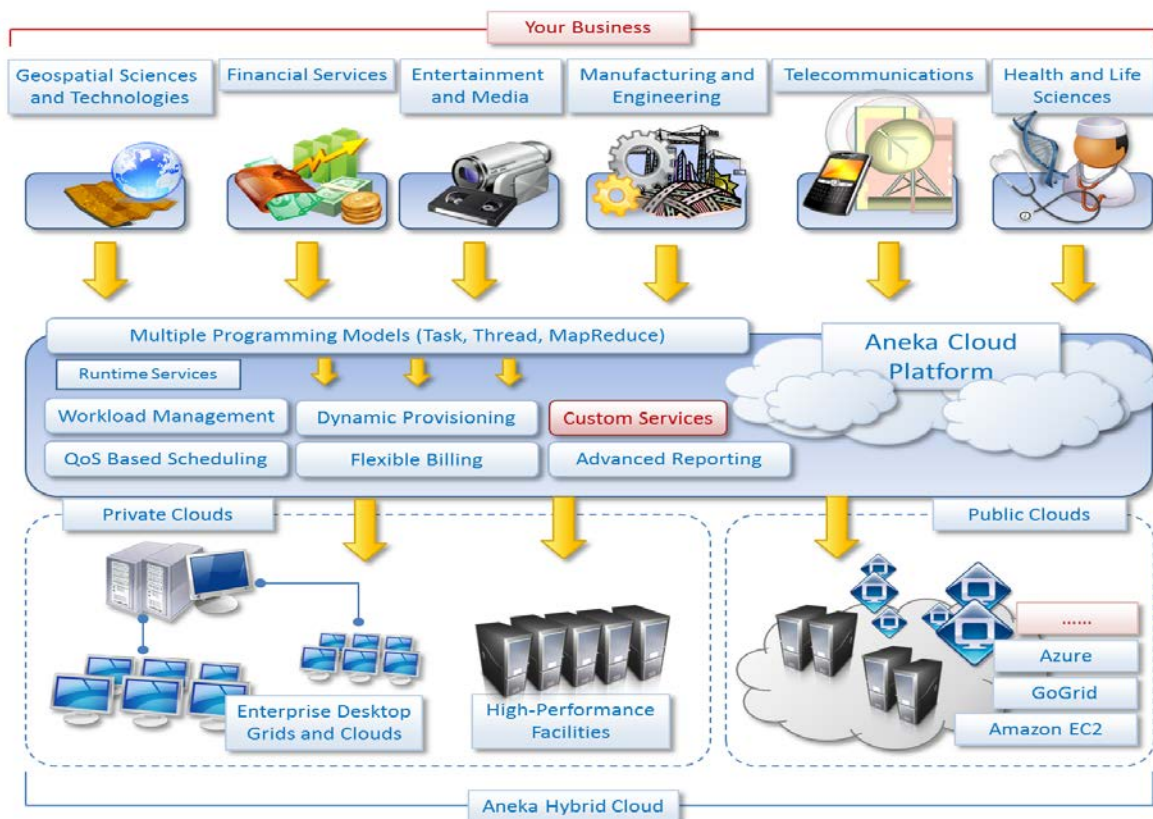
Your Business

Geospatial Sciences and Technologies

Financial Services

Entertainment and Media

Manufacturing and Engineering

Telecommunications

Health and Life Sciences

Multiple Programming Models (Task, Thread, MapReduce)

Aneka Cloud Platform

Runtime Services

Workload Management

Dynamic Provisioning

Custom Services

QoS Based Scheduling

Flexible Billing

Advanced Reporting

Private Clouds

Public Clouds

......

Azure

GoGrid

Amazon EC2

Enterprise Desktop Grids and Clouds

High-Performance Facilities

Aneka Hybrid Cloud